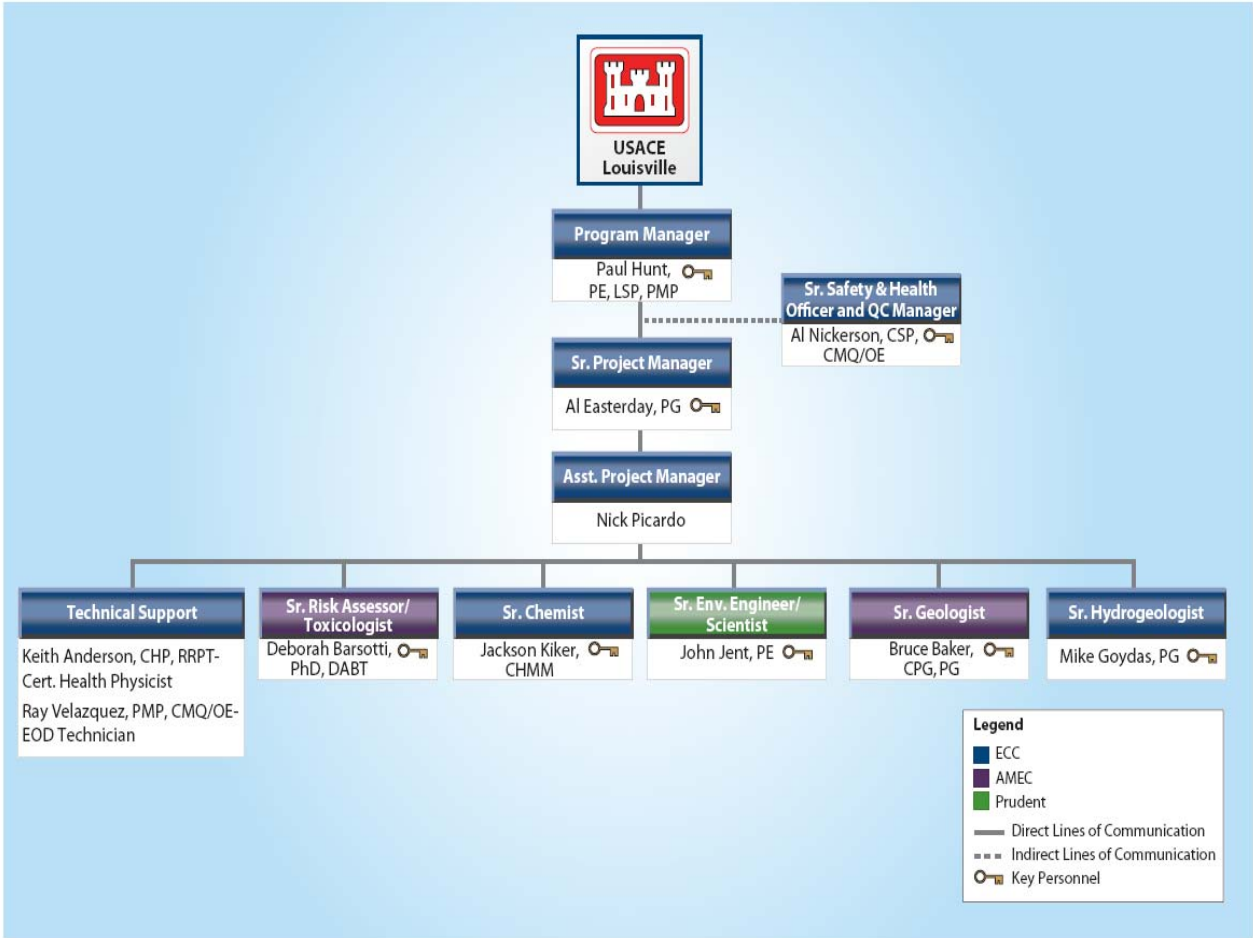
USACE Louisville

Program Manager
Paul Hunt, PE, LSP, PMP

Sr. Safety & Health Officer and QC Manager
Al Nickerson, CSP, CMQ/OE

Sr. Project Manager
Al Easterday, PG

Asst. Project Manager
Nick Picardo

Technical Support
Keith Anderson, CHP, RRPT-Cert. Health Physicist
Ray Velazquez, PMP, CMQ/OE-EOD Technician

Sr. Risk Assessor/ Toxicologist
Deborah Barsotti, PhD, DABT

Sr. Chemist
Jackson Kiker, CHMM

Sr. Env. Engineer/ Scientist
John Jent, PE

Sr. Geologist
Bruce Baker, CPG, PG

Sr. Hydrogeologist
Mike Goydas, PG

Legend
ECC
AMEC
Prudent
Direct Lines of Communication
Indirect Lines of Communication
Key Personnel